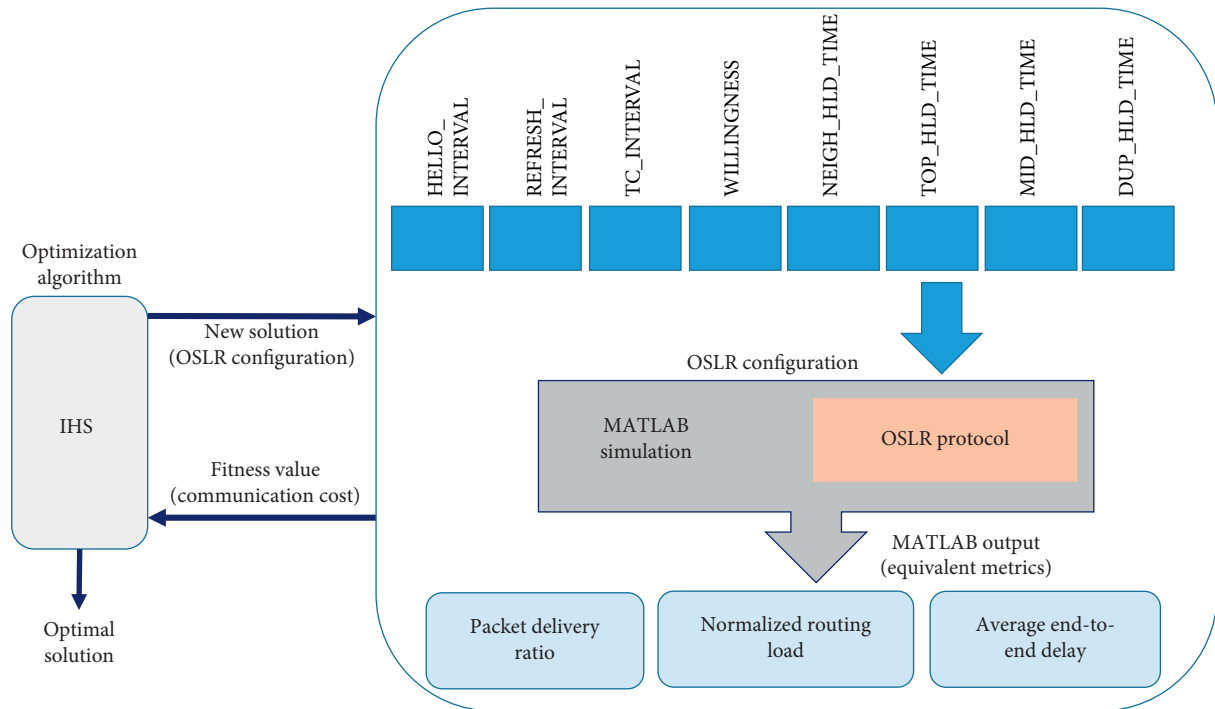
Optimization algorithm

IHS

Optimal solution

New solution (OSLR configuration)

Fitness value (communication cost)

HELLO_ INTERVAL

REFRESH_ INTERVAL

TC_INTERVAL

WILLINGNESS

NEIGH_HLD_TIME

TOP_HLD_TIME

MID_HLD_TIME

DUP_HLD_TIME

OSLR configuration

MATLAB simulation

OSLR protocol

MATLAB output (equivalent metrics)

Packet delivery ratio

Normalized routing load

Average end-to-end delay